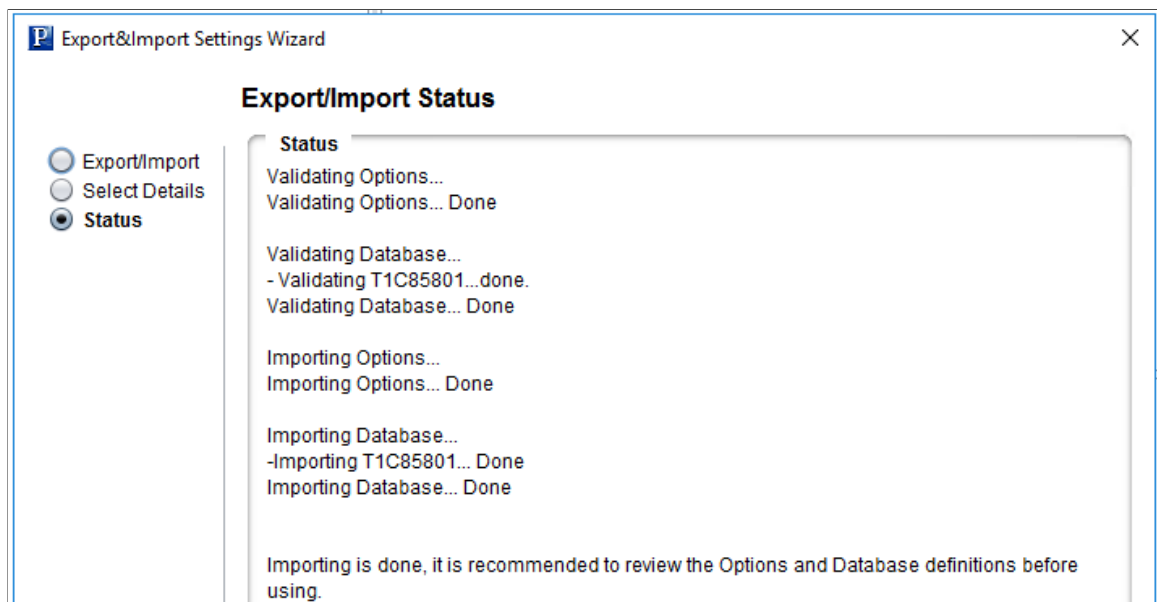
Export&Import Settings Wizard

Export/Import Status

Export/Import
Select Details
Status

Status

Validating Options...
Validating Options... Done

Validating Database...
- Validating T1C85801...done.
Validating Database... Done

Importing Options...
Importing Options... Done

Importing Database...
-Importing T1C85801... Done
Importing Database... Done

Importing is done, it is recommended to review the Options and Database definitions before using.